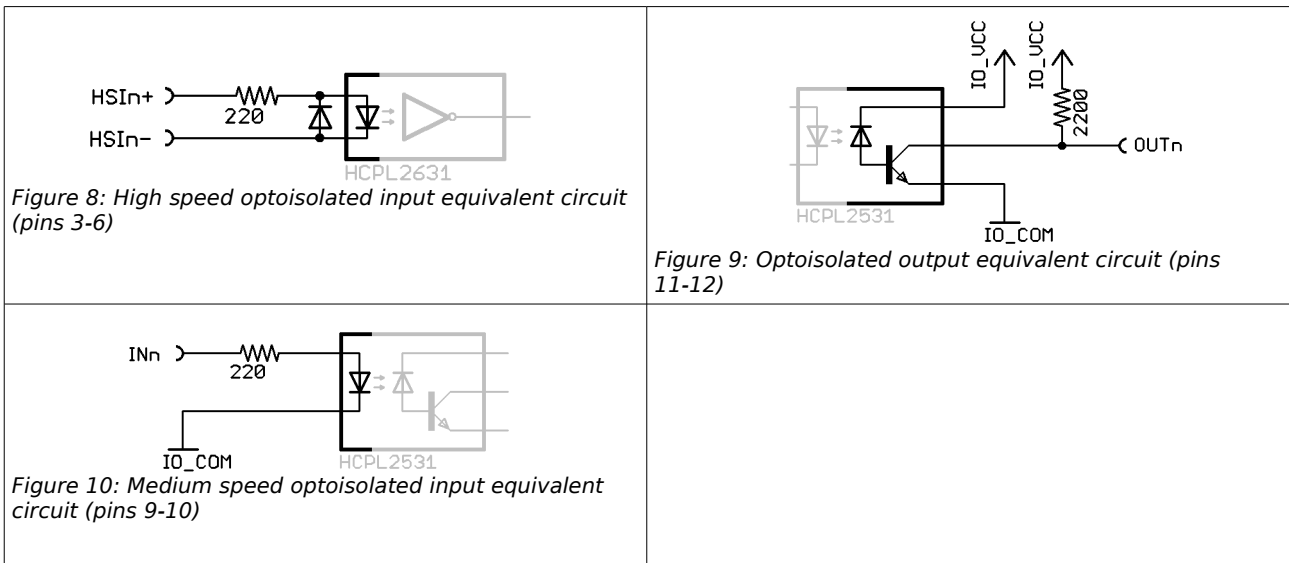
| HSIn+ 220 HSIn− HCPL2631 *Figure 8: High speed optoisolated input equivalent circuit (pins 3-6)* | IO_VCC IO_VCC 2200 OUTn HCPL2531 IO_COM *Figure 9: Optoisolated output equivalent circuit (pins 11-12)* |
|---|---|
| INn 220 IO_COM HCPL2531 *Figure 10: Medium speed optoisolated input equivalent circuit (pins 9-10)* | |